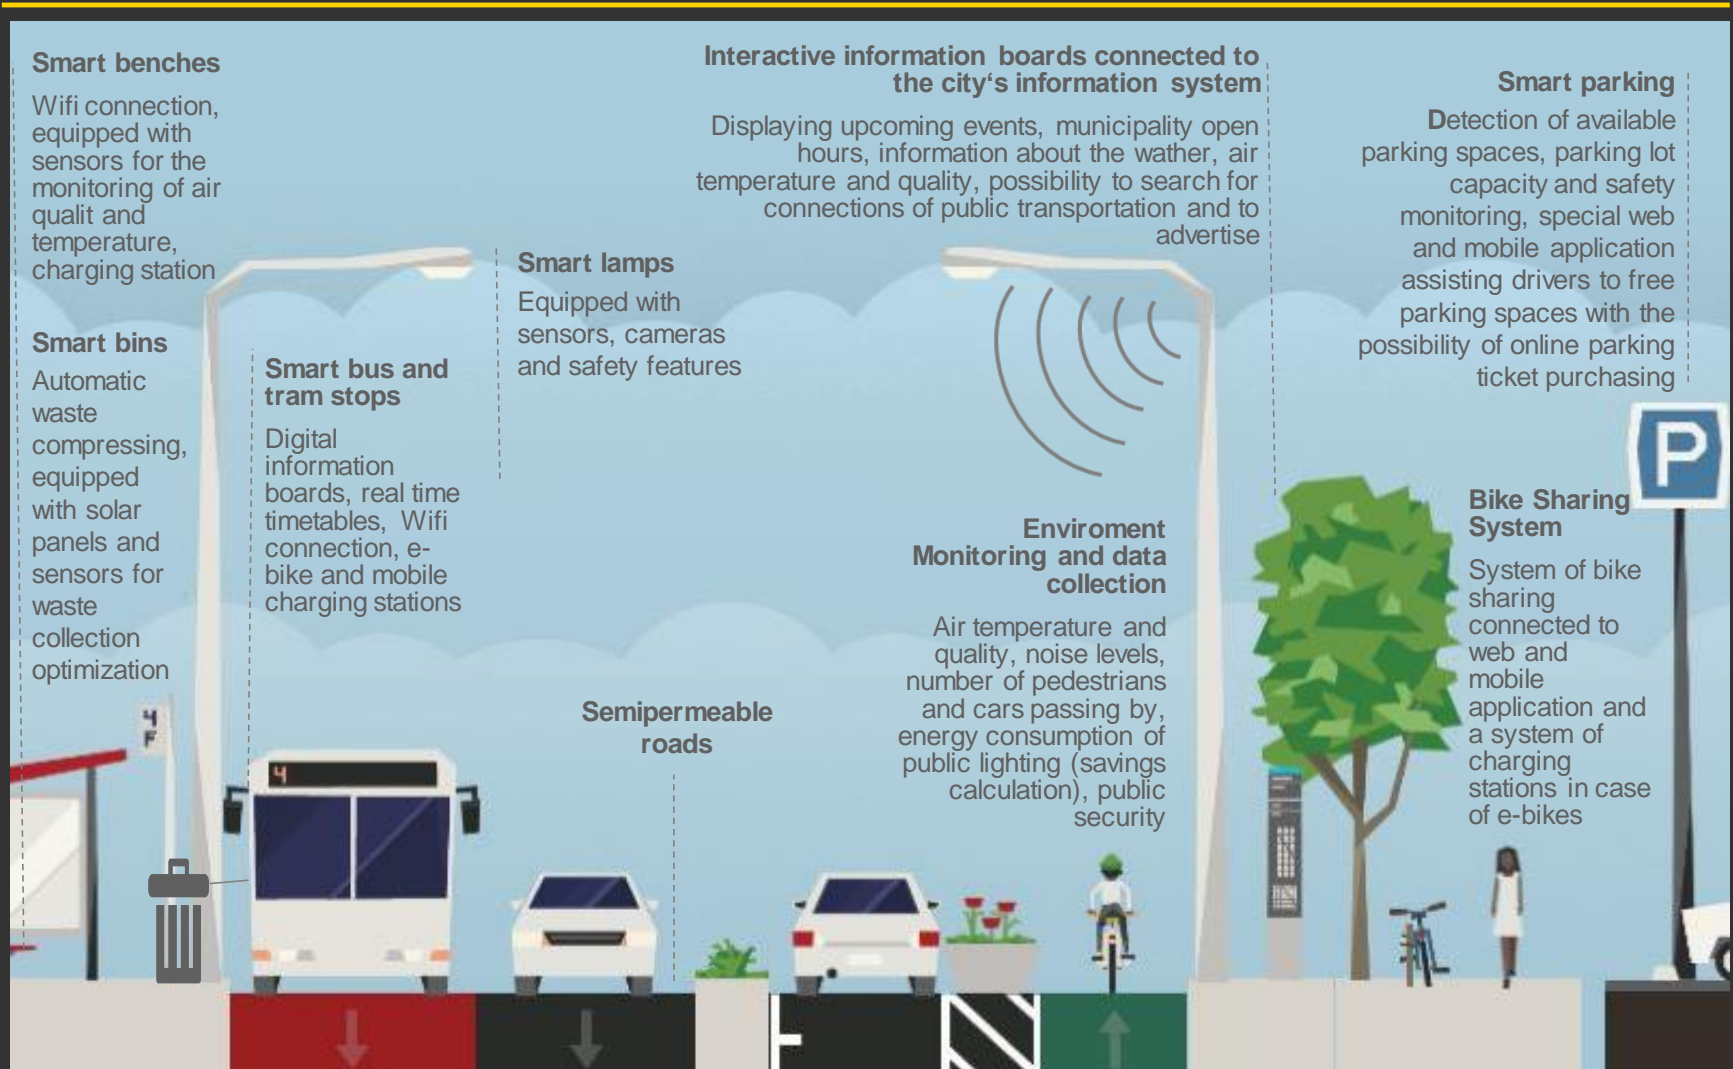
Smart benches

Wifi connection, equipped with sensors for the monitoring of air qualit and temperature, charging station

Smart bins

Automatic waste compressing, equipped with solar panels and sensors for waste collection optimization

Smart bus and tram stops

Digital information boards, real time timetables, Wifi connection, e-bike and mobile charging stations

Smart lamps

Equipped with sensors, cameras and safety features

Interactive information boards connected to the city's information system

Displaying upcoming events, municipality open hours, information about the wather, air temperature and quality, possibility to search for connections of public transportation and to advertise

Smart parking

Detection of available parking spaces, parking lot capacity and safety monitoring, special web and mobile application assisting drivers to free parking spaces with the possibility of online parking ticket purchasing

Semipermeable roads

Enviroment Monitoring and data collection

Air temperature and quality, noise levels, number of pedestrians and cars passing by, energy consumption of public lighting (savings calculation), public security

Bike Sharing System

System of bike sharing connected to web and mobile application and a system of charging stations in case of e-bikes

P

4
F

4